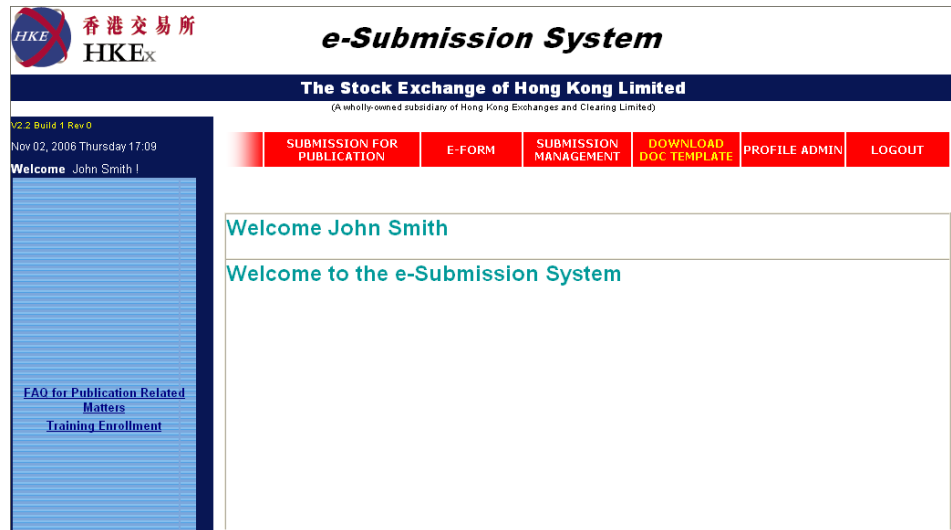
HKE 香港交易所 HKEx

e-Submission System

The Stock Exchange of Hong Kong Limited
(A wholly-owned subsidiary of Hong Kong Exchanges and Clearing Limited)

V2.2 Build 1 Rev 0
Nov 02, 2006 Thursday 17:09
Welcome John Smith !

SUBMISSION FOR PUBLICATION | E-FORM | SUBMISSION MANAGEMENT | DOWNLOAD DOC TEMPLATE | PROFILE ADMIN | LOGOUT

Welcome John Smith

Welcome to the e-Submission System

FAQ for Publication Related Matters
Training Enrollment